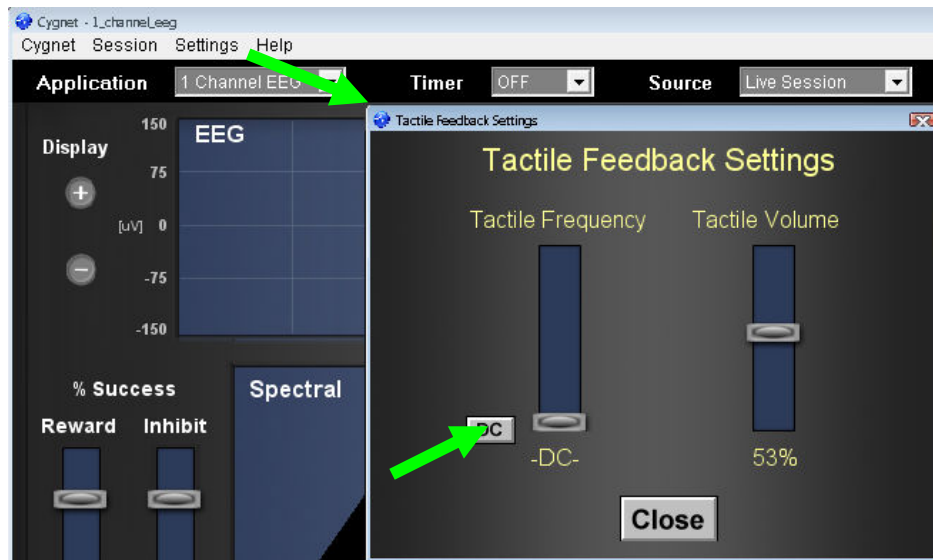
Cygnet - 1_channel_eeg

Cygnet Session Settings Help

Application 1 Channel EEG

Timer OFF

Source Live Session

Display

150

75

[uV] 0

-75

-150

EEG

% Success

Reward Inhibit

Spectral

Tactile Feedback Settings

Tactile Feedback Settings

Tactile Frequency

Tactile Volume

DC

-DC-

53%

Close